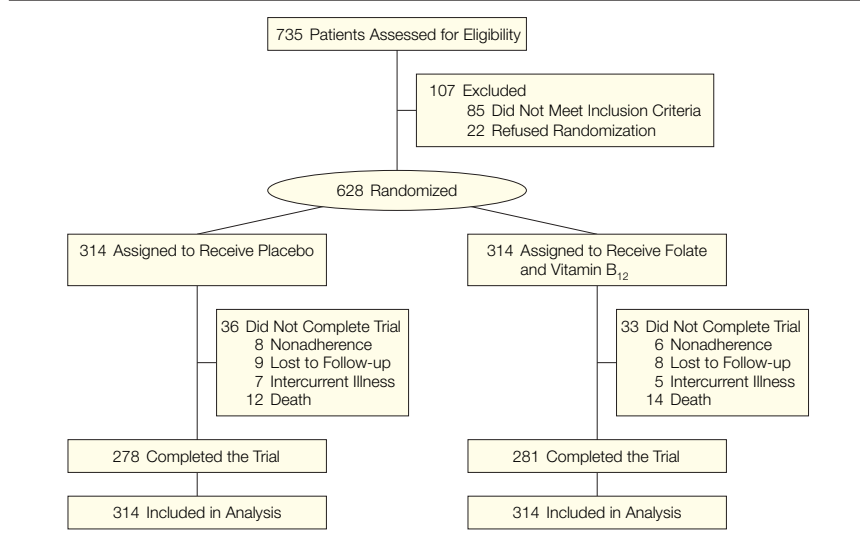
735 Patients Assessed for Eligibility

107 Excluded
85 Did Not Meet Inclusion Criteria
22 Refused Randomization

628 Randomized

314 Assigned to Receive Placebo

36 Did Not Complete Trial
8 Nonadherence
9 Lost to Follow-up
7 Intercurrent Illness
12 Death

278 Completed the Trial

314 Included in Analysis

314 Assigned to Receive Folate and Vitamin $B_{12}$

33 Did Not Complete Trial
6 Nonadherence
8 Lost to Follow-up
5 Intercurrent Illness
14 Death

281 Completed the Trial

314 Included in Analysis